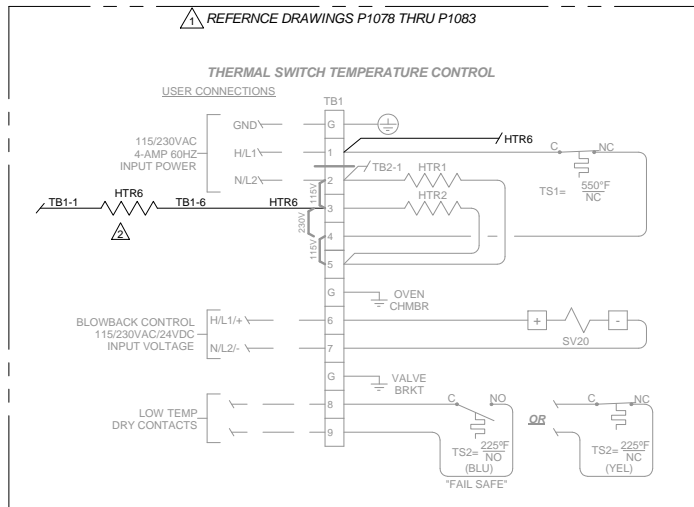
1 REFERNCE DRAWINGS P1078 THRU P1083

THERMAL SWITCH TEMPERATURE CONTROL

USER CONNECTIONS

TB1

115/230VAC 4-AMP 60HZ INPUT POWER

GND
H/L1
N/L2

G
1
2
3
4
5
G
6
7
G
8
9

HTR6
TB2-1
HTR1
HTR2

115V
230V
115V

C
NC
TS1= $\frac{550^{\circ}F}{NC}$

TB1-1
HTR6
TB1-6
HTR6
2

OVEN CHMBR

BLOWBACK CONTROL 115/230VAC/24VDC INPUT VOLTAGE

H/L1/+
N/L2/-

+
-
SV20

VALVE BRKT

LOW TEMP DRY CONTACTS

C
NO
TS2= $\frac{225^{\circ}F}{NO}$
(BLU)
"FAIL SAFE"

OR

C
NC
TS2= $\frac{225^{\circ}F}{NC}$
(YEL)